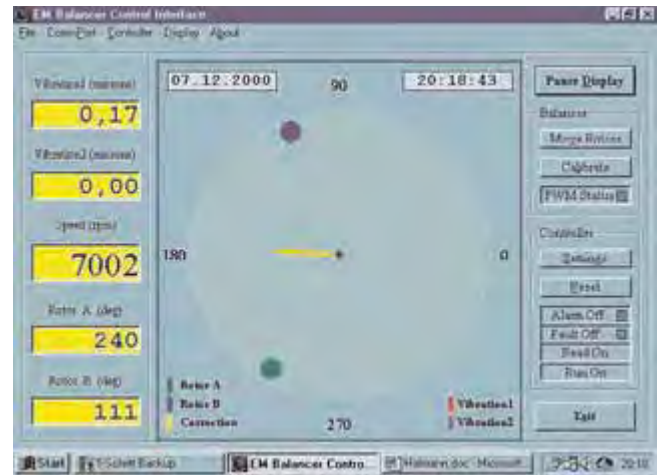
EM Balancer Control Interface
File ComPort Controller Display About

Vibration1 (microns)
0,17
Vibration2 (microns)
0,00
Speed (rpm)
7002
Rotor A (deg)
240
Rotor B (deg)
111

07.12.2000
90
20:18:43
180
0
270
Rotor A
Rotor B
Correction
Vibration1
Vibration2

Pause Display
Balancer
Merge Rotors
Calibrate
PWM Status
Controller
Settings
Reset
Alarm Off
Fault Off
Read On
Run On
Exit

Start
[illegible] Backup
EM Balancer Contro...
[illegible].doc - Microsoft
22:10